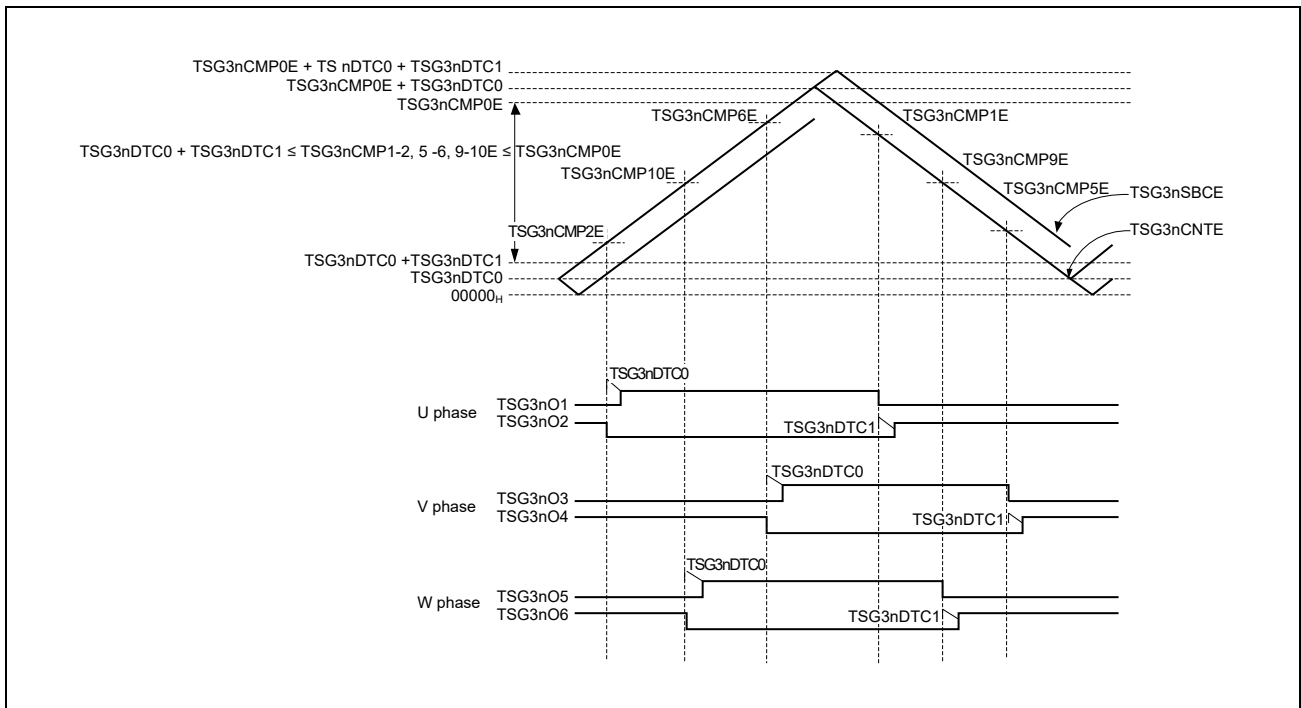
TSG3nCMP0E + TS nDTC0 + TSG3nDTC1
TSG3nCMP0E + TSG3nDTC0
TSG3nCMP0E
TSG3nCMP6E
TSG3nCMP1E
TSG3nDTC0 + TSG3nDTC1 ≤ TSG3nCMP1-2, 5 -6, 9-10E ≤ TSG3nCMP0E
TSG3nCMP9E
TSG3nCMP10E
TSG3nCMP5E
TSG3nSBCE
TSG3nCMP2E
TSG3nCNTE
TSG3nDTC0 +TSG3nDTC1
TSG3nDTC0
$00000_H$

TSG3nDTC0
U phase
TSG3nO1
TSG3nO2
TSG3nDTC1

TSG3nDTC0
V phase
TSG3nO3
TSG3nO4
TSG3nDTC1

TSG3nDTC0
W phase
TSG3nO5
TSG3nO6
TSG3nDTC1